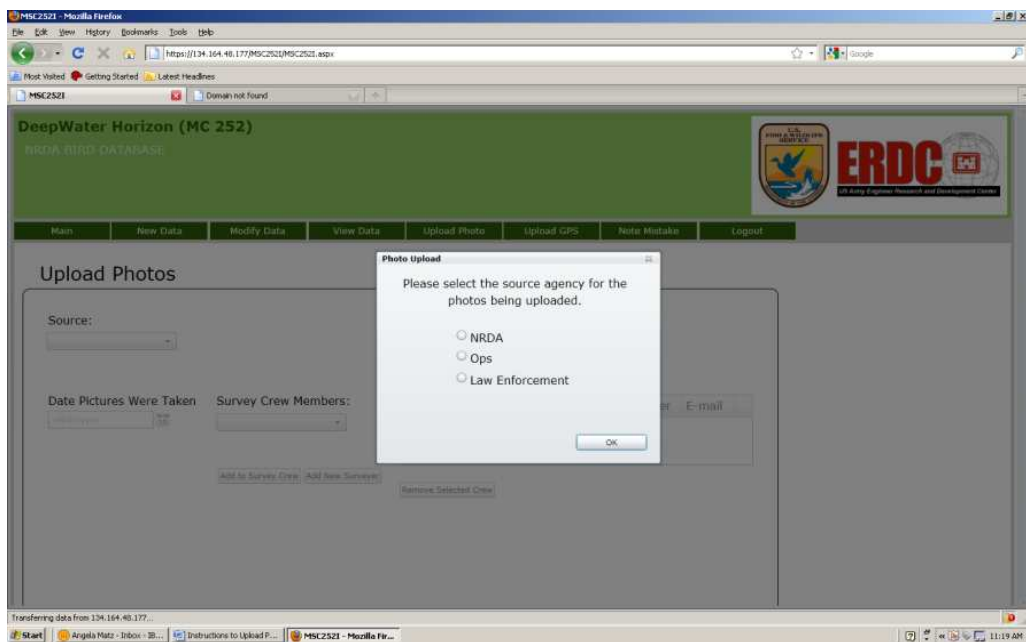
MSC252I - Mozilla Firefox

File Edit View History Bookmarks Tools Help

https://134.164.48.177/MSC252I/MSC252I.aspx

Google

Most Visited Getting Started Latest Headlines

MSC252I

Domain not found

DeepWater Horizon (MC 252)

NRDA BIRD DATABASE

U.S. FISH & WILDLIFE SERVICE

ERDC

US Army Engineer Research and Development Center

Main | New Data | Modify Data | View Data | Upload Photo | Upload GPS | Note Mistake | Logout

Upload Photos

Source:

Date Pictures Were Taken

Survey Crew Members:

Add to Survey Crew | Add New Surveyor

Remove Selected Crew

er E-mail

Photo Upload

Please select the source agency for the photos being uploaded.

NRDA

Ops

Law Enforcement

OK

Transferring data from 134.164.48.177...

Start | Angela Matz - Inbox - IB... | Instructions to Upload P... | MSC252I - Mozilla Fir...

11:19 AM